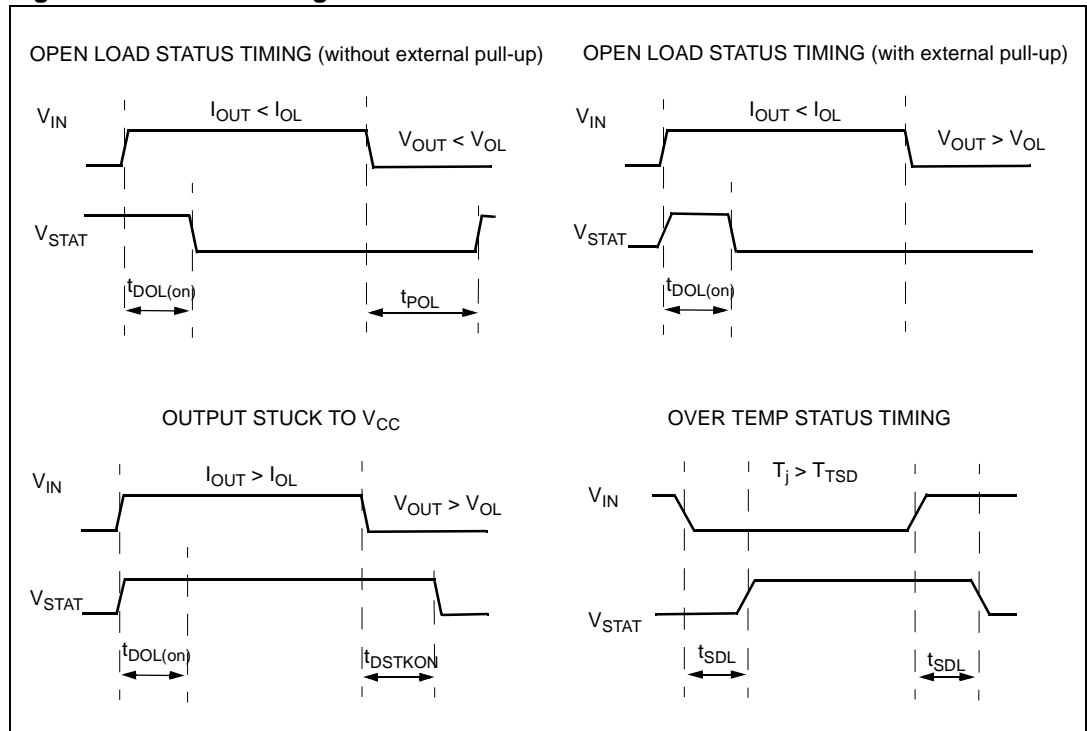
OPEN LOAD STATUS TIMING (without external pull-up)

$V_{IN}$

$I_{OUT} < I_{OL}$

$V_{OUT} < V_{OL}$

$V_{STAT}$

$t_{DOL(on)}$

$t_{POL}$

OPEN LOAD STATUS TIMING (with external pull-up)

$V_{IN}$

$I_{OUT} < I_{OL}$

$V_{OUT} > V_{OL}$

$V_{STAT}$

$t_{DOL(on)}$

OUTPUT STUCK TO $V_{CC}$

$V_{IN}$

$I_{OUT} > I_{OL}$

$V_{OUT} > V_{OL}$

$V_{STAT}$

$t_{DOL(on)}$

$t_{DSTKON}$

OVER TEMP STATUS TIMING

$V_{IN}$

$T_j > T_{TSD}$

$V_{STAT}$

$t_{SDL}$

$t_{SDL}$